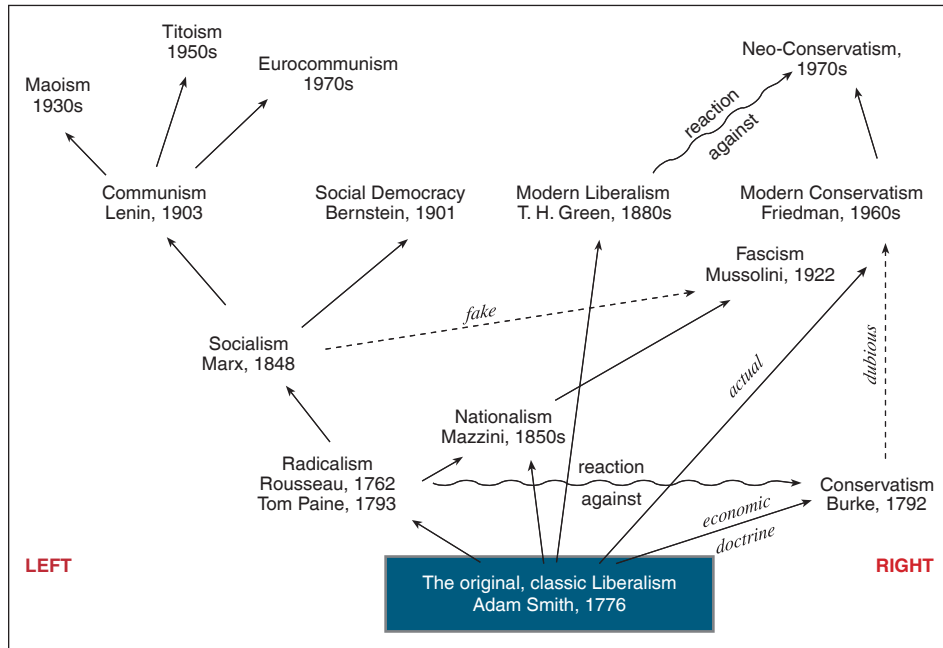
Titoism
1950s

Maoism
1930s

Eurocommunism
1970s

Neo-Conservatism,
1970s

reaction
against

Communism
Lenin, 1903

Social Democracy
Bernstein, 1901

Modern Liberalism
T. H. Green, 1880s

Modern Conservatism
Friedman, 1960s

Fascism
Mussolini, 1922

fake

Socialism
Marx, 1848

dubious

actual

Nationalism
Mazzini, 1850s

Radicalism
Rousseau, 1762
Tom Paine, 1793

reaction

against

Conservatism
Burke, 1792

economic
doctrine

LEFT

The original, classic Liberalism
Adam Smith, 1776

RIGHT